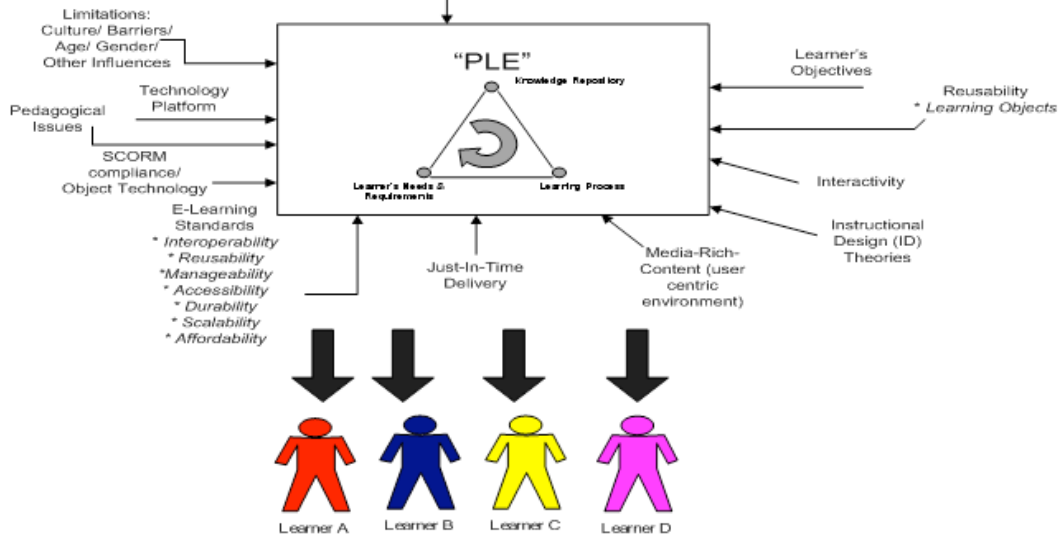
Limitations: Culture/ Barriers/ Age/ Gender/ Other Influences

Technology Platform

Pedagogical Issues

SCORM compliance/ Object Technology

E-Learning Standards
* Interoperability
* Reusability
*Manageability
* Accessibility
* Durability
* Scalability
* Affordability

"PLE"

Knowledge Repository

Learner's Needs & Requirements

Learing Process

Just-In-Time Delivery

Media-Rich-Content (user centric environment)

Learner's Objectives

Reusability
* Learning Objects

Interactivity

Instructional Design (ID) Theories

Learner A

Learner B

Learner C

Learner D